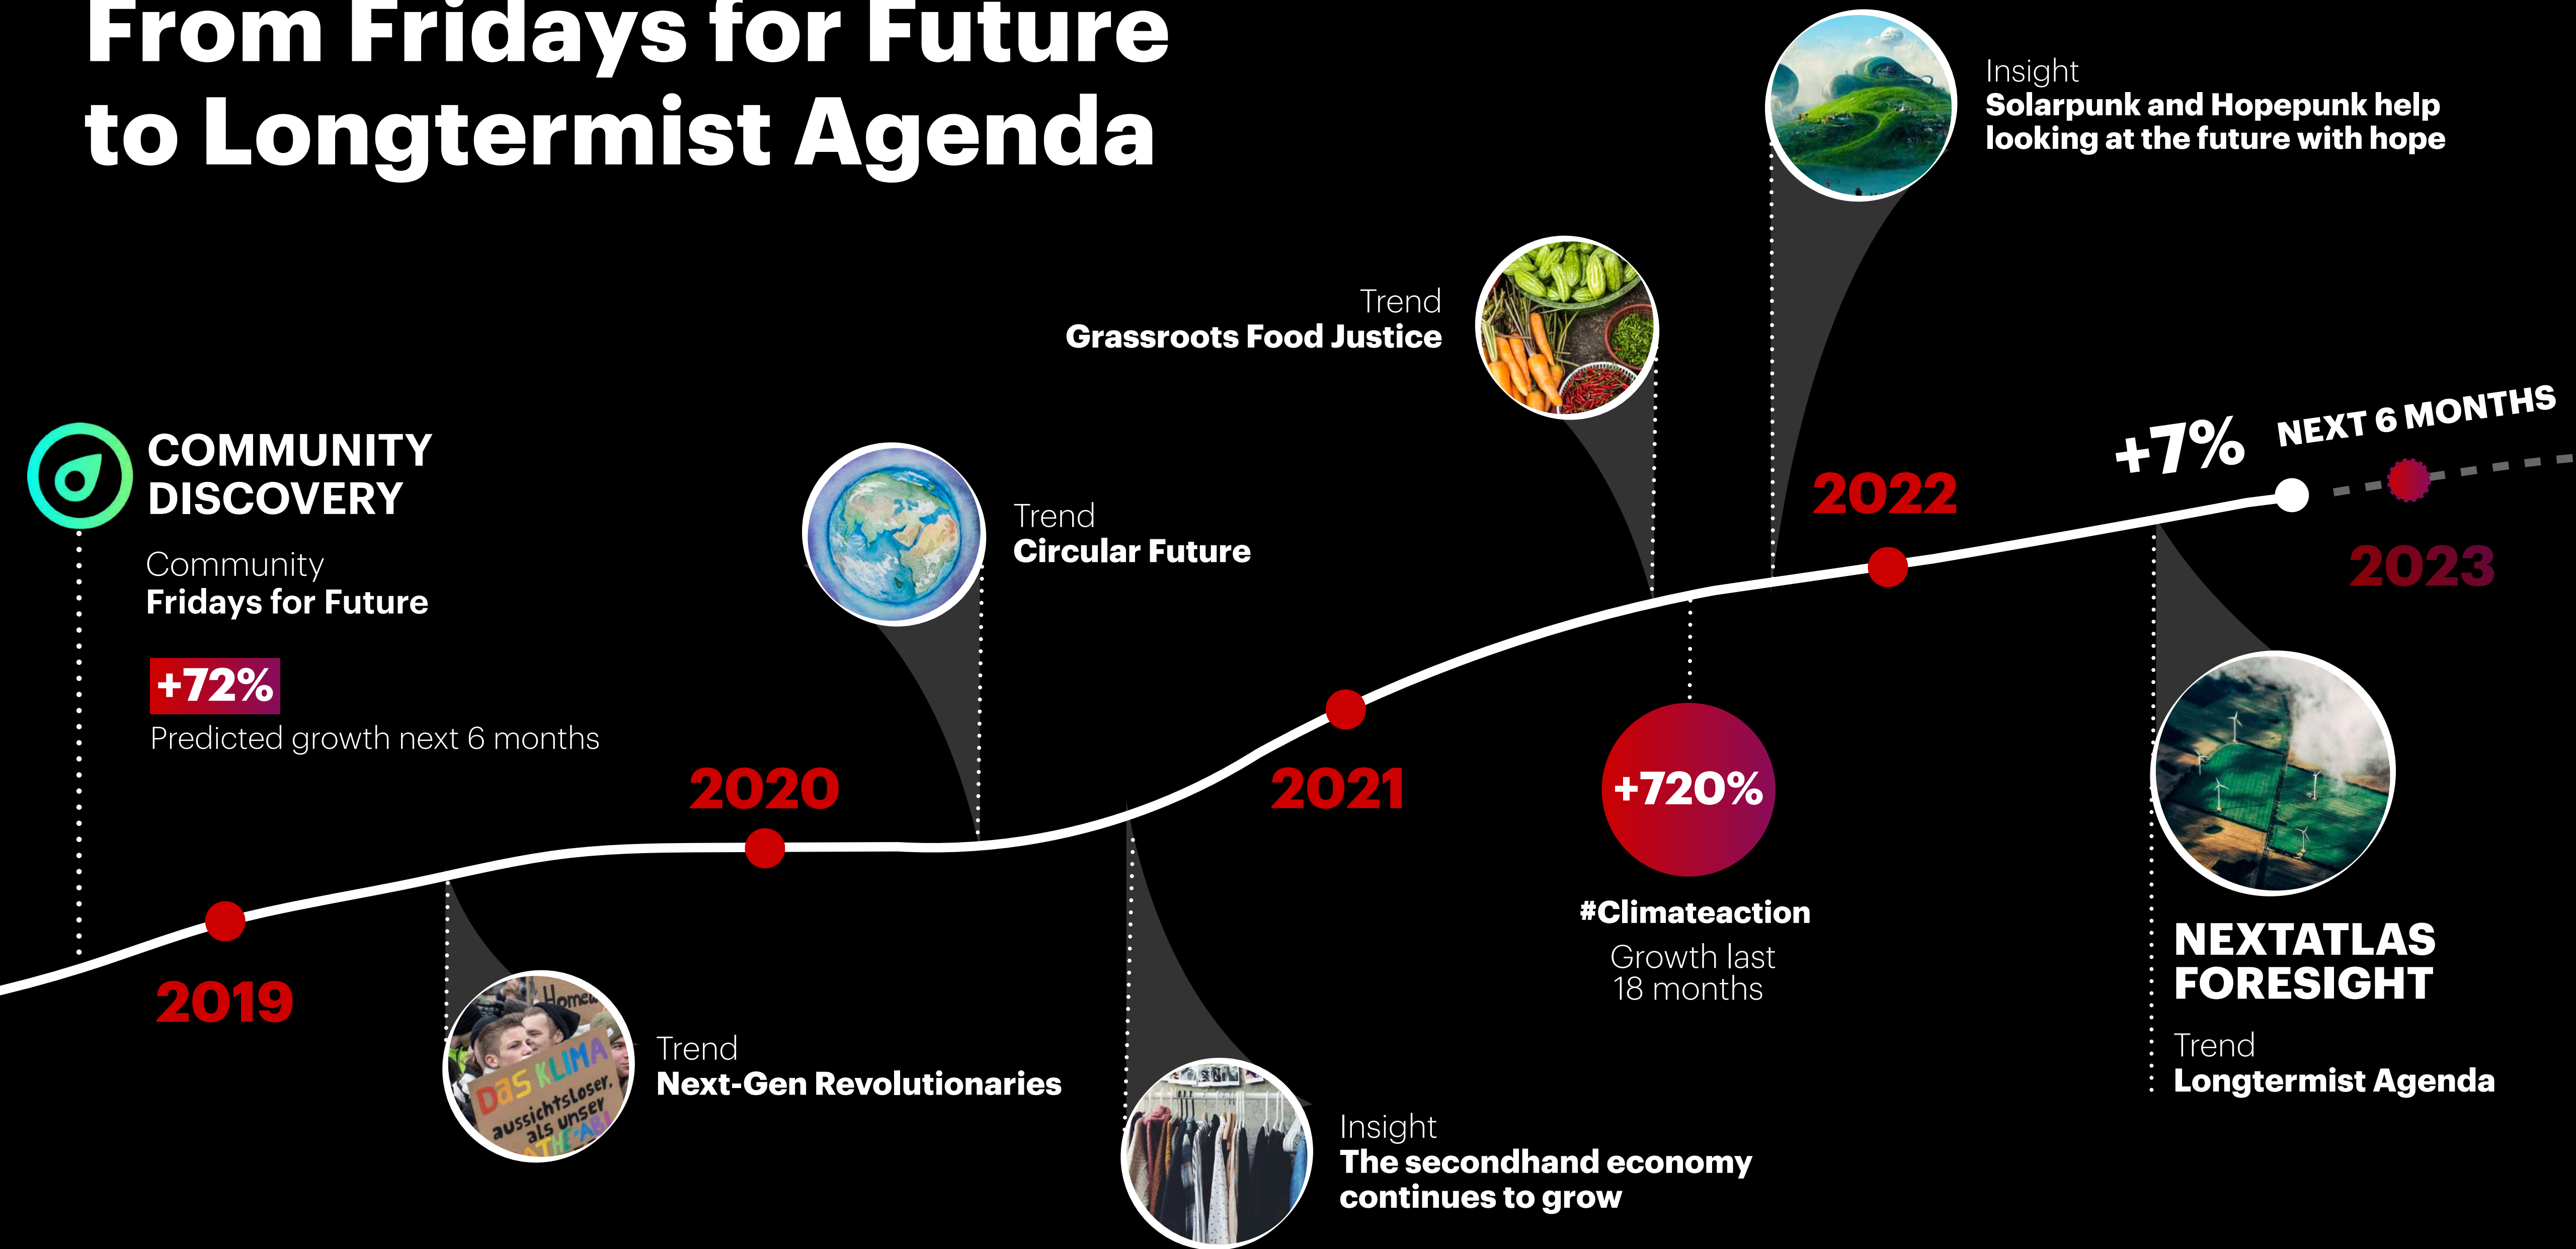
From Fridays for Future to Longtermist Agenda

Insight
Solarpunk and Hopepunk help looking at the future with hope

Trend
Grassroots Food Justice

COMMUNITY DISCOVERY

Community
Fridays for Future

+72%
Predicted growth next 6 months

Trend
Circular Future

+7% NEXT 6 MONTHS

2022

2023

2020

2021

+720%

#Climateaction
Growth last 18 months

2019

Trend
Next-Gen Revolutionaries

Das KLIMA aussichtsloser, als unser Abi

Insight
The secondhand economy continues to grow

NEXTATLAS FORESIGHT

Trend
Longtermist Agenda